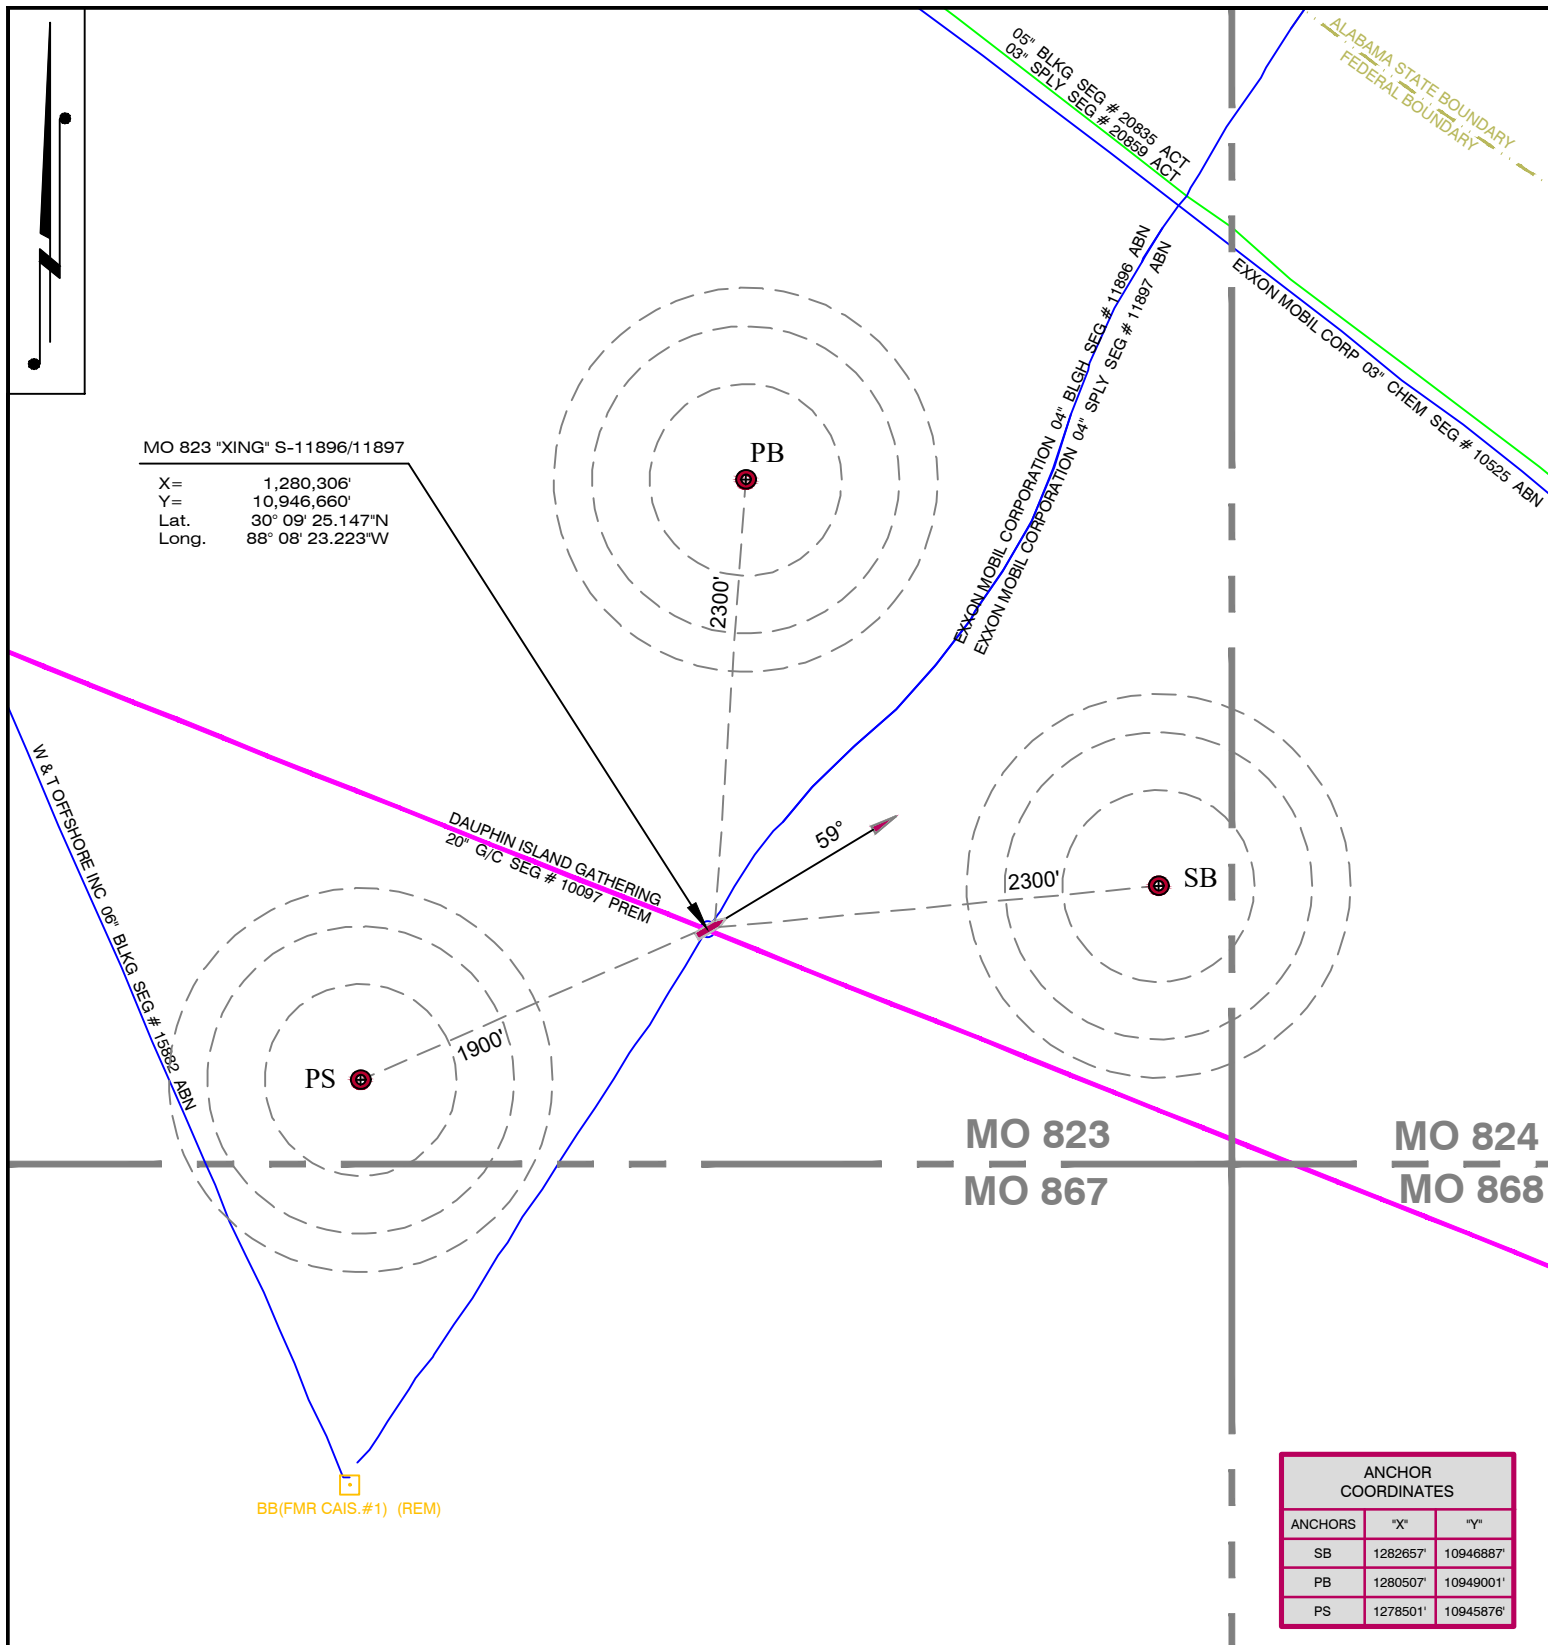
05" BLKG SEG # 20835 ACT
03" SPLY SEG # 20859 ACT

ALABAMA STATE BOUNDARY
FEDERAL BOUNDARY

EXXON MOBIL CORPORATION 04" BLGH SEG # 11896 ABN
EXXON MOBIL CORPORATION 04" SPLY SEG # 11897 ABN

EXXON MOBIL CORP 03" CHEM SEG # 10525 ABN

MO 823 "XING" S-11896/11897
X= 1,280,306'
Y= 10,946,660'
Lat. 30° 09' 25.147"N
Long. 88° 08' 23.223"W

PB

2300'

59°

DAUPHIN ISLAND GATHERING
20" G/C SEG # 10097 PREM

2300'

SB

W & T OFFSHORE INC 06" BLKG SEG # 15882 ABN

PS

1900'

MO 823
MO 867

MO 824
MO 868

BB(FMR CAIS.#1) (REM)

| ANCHOR COORDINATES | | |
|---|---|---|
| ANCHORS | "X" | "Y" |
| SB | 1282657' | 10946887' |
| PB | 1280507' | 10949001' |
| PS | 1278501' | 10945876' |